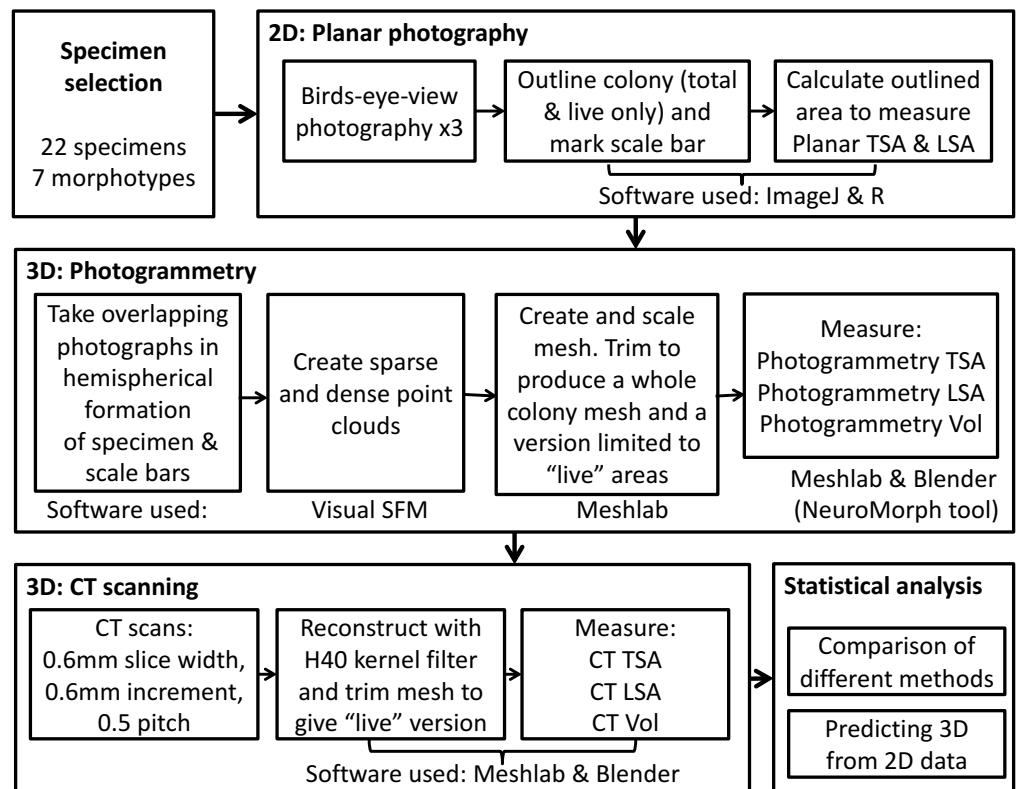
**Specimen selection**

22 specimens
7 morphotypes

**2D: Planar photography**

Birds-eye-view photography x3

Outline colony (total & live only) and mark scale bar

Calculate outlined area to measure Planar TSA & LSA

Software used: ImageJ & R

**3D: Photogrammetry**

Take overlapping photographs in hemispherical formation of specimen & scale bars

Create sparse and dense point clouds

Create and scale mesh. Trim to produce a whole colony mesh and a version limited to "live" areas

Measure:
Photogrammetry TSA
Photogrammetry LSA
Photogrammetry Vol

Software used:

Visual SFM

Meshlab

Meshlab & Blender (NeuroMorph tool)

**3D: CT scanning**

CT scans:
0.6mm slice width,
0.6mm increment,
0.5 pitch

Reconstruct with H40 kernel filter and trim mesh to give "live" version

Measure:
CT TSA
CT LSA
CT Vol

Software used: Meshlab & Blender

**Statistical analysis**

Comparison of different methods

Predicting 3D from 2D data